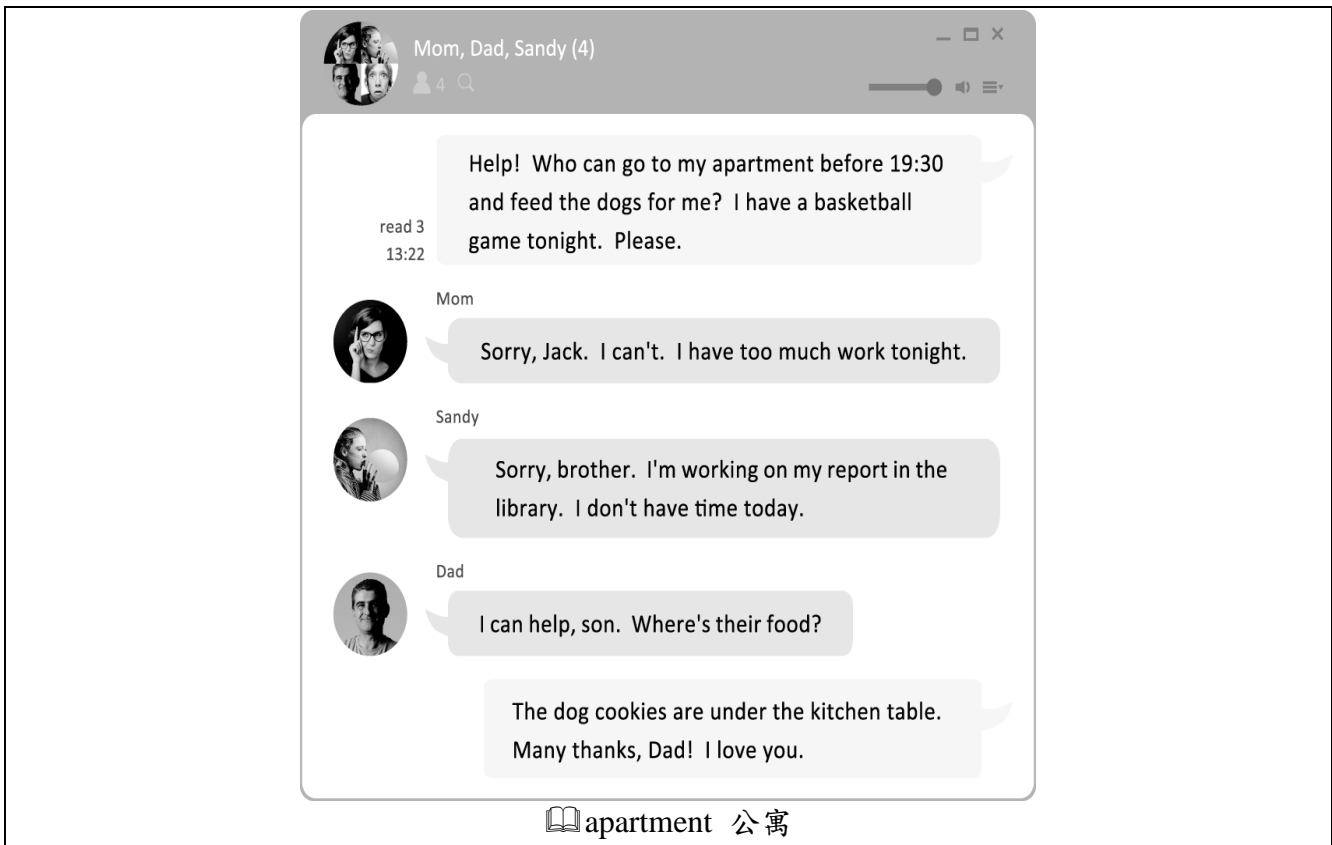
Mom, Dad, Sandy (4)

4

Help! Who can go to my apartment before 19:30 and feed the dogs for me? I have a basketball game tonight. Please.

read 3
13:22

Mom

Sorry, Jack. I can't. I have too much work tonight.

Sandy

Sorry, brother. I'm working on my report in the library. I don't have time today.

Dad

I can help, son. Where's their food?

The dog cookies are under the kitchen table. Many thanks, Dad! I love you.

apartment 公寓